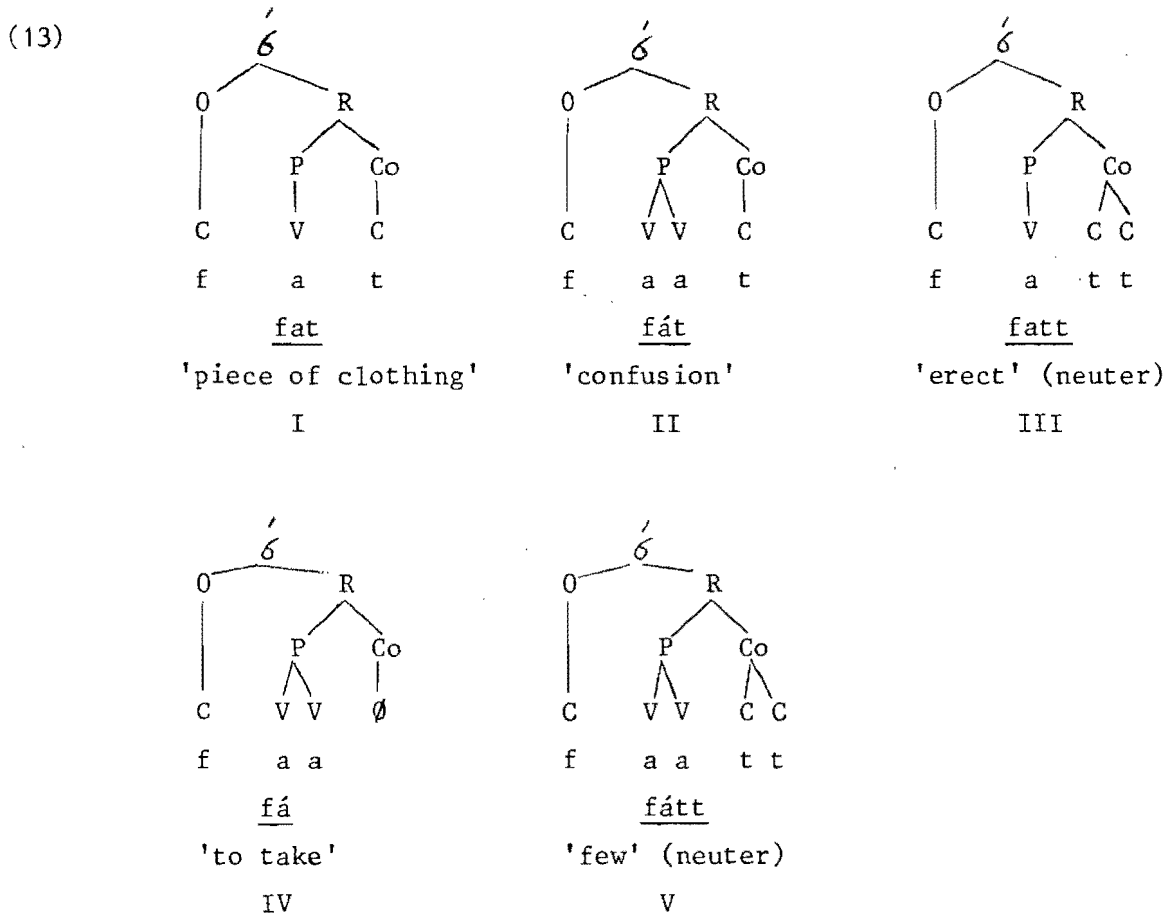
(13)

$\acute{\sigma}$
O R
P Co
C V C
f a t
fat
'piece of clothing'
I

$\acute{\sigma}$
O R
P Co
C V V C
f a a t
fát
'confusion'
II

$\acute{\sigma}$
O R
P Co
C V C C
f a t t
fatt
'erect' (neuter)
III

$\acute{\sigma}$
O R
P Co
C V V $\emptyset$
f a a
fá
'to take'
IV

$\acute{\sigma}$
O R
P Co
C V V C C
f a a t t
fátt
'few' (neuter)
V